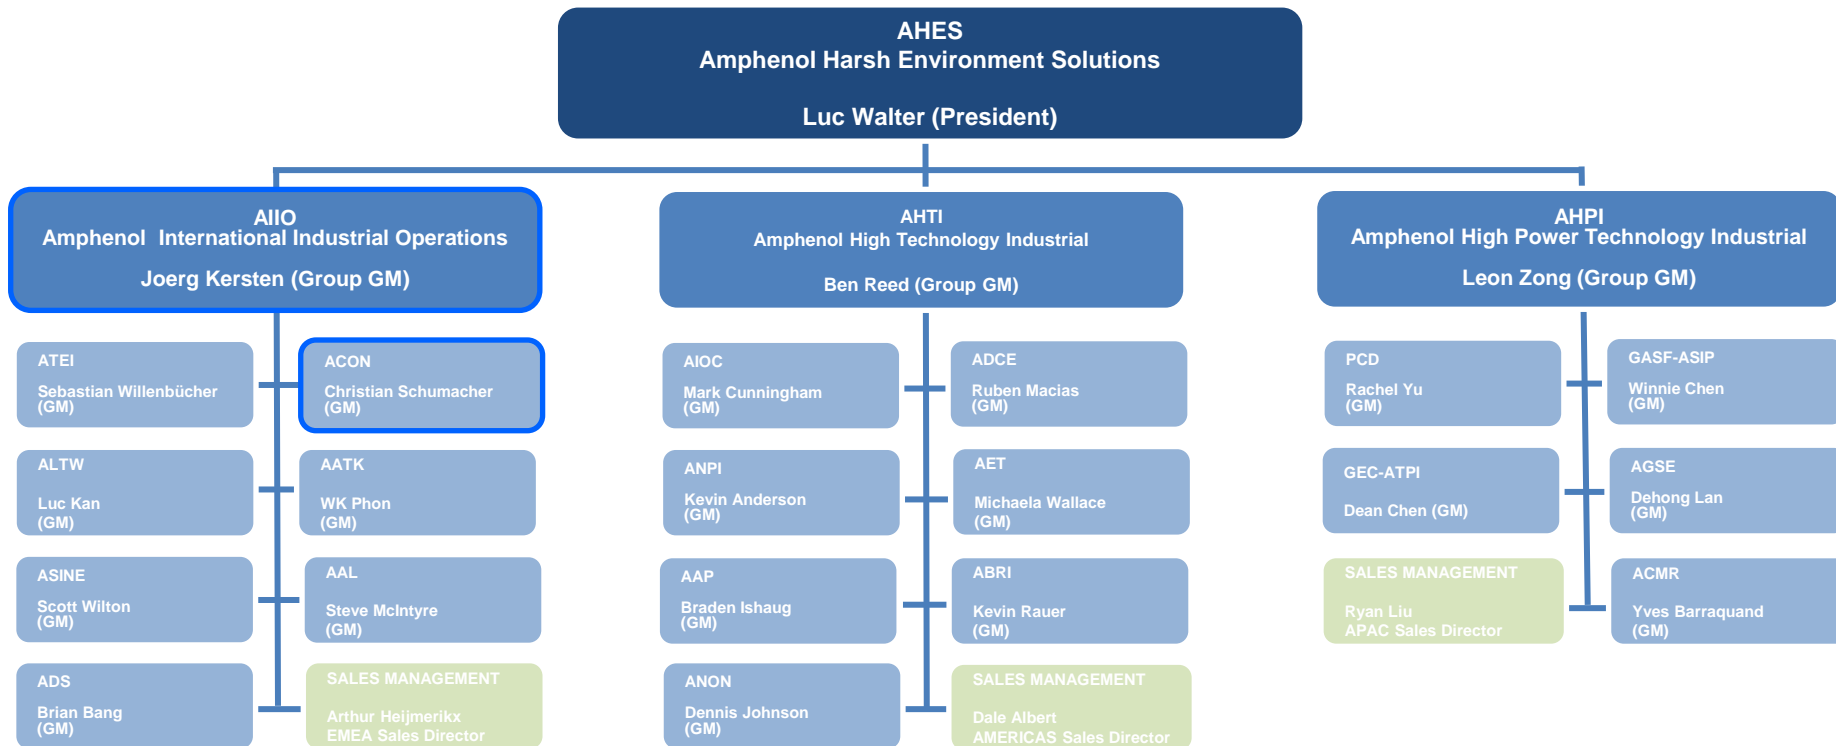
AHES
Amphenol Harsh Environment Solutions

Luc Walter (President)

AIIO
Amphenol International Industrial Operations

Joerg Kersten (Group GM)

ATEI
Sebastian Willenbücher
(GM)

ACON
Christian Schumacher
(GM)

ALTW
Luc Kan
(GM)

AATK
WK Phon
(GM)

ASINE
Scott Wilton
(GM)

AAL
Steve McIntyre
(GM)

ADS
Brian Bang
(GM)

SALES MANAGEMENT
Arthur Heijmerikx
EMEA Sales Director

AHTI
Amphenol High Technology Industrial

Ben Reed (Group GM)

AIOC
Mark Cunningham
(GM)

ADCE
Ruben Macias
(GM)

ANPI
Kevin Anderson
(GM)

AET
Michaela Wallace
(GM)

AAP
Braden Ishaug
(GM)

ABRI
Kevin Rauer
(GM)

ANON
Dennis Johnson
(GM)

SALES MANAGEMENT
Dale Albert
AMERICAS Sales Director

AHPI
Amphenol High Power Technology Industrial

Leon Zong (Group GM)

PCD
Rachel Yu
(GM)

GASF-ASIP
Winnie Chen
(GM)

GEC-ATPI
Dean Chen (GM)

AGSE
Dehong Lan
(GM)

SALES MANAGEMENT
Ryan Liu
APAC Sales Director

ACMR
Yves Barraquand
(GM)